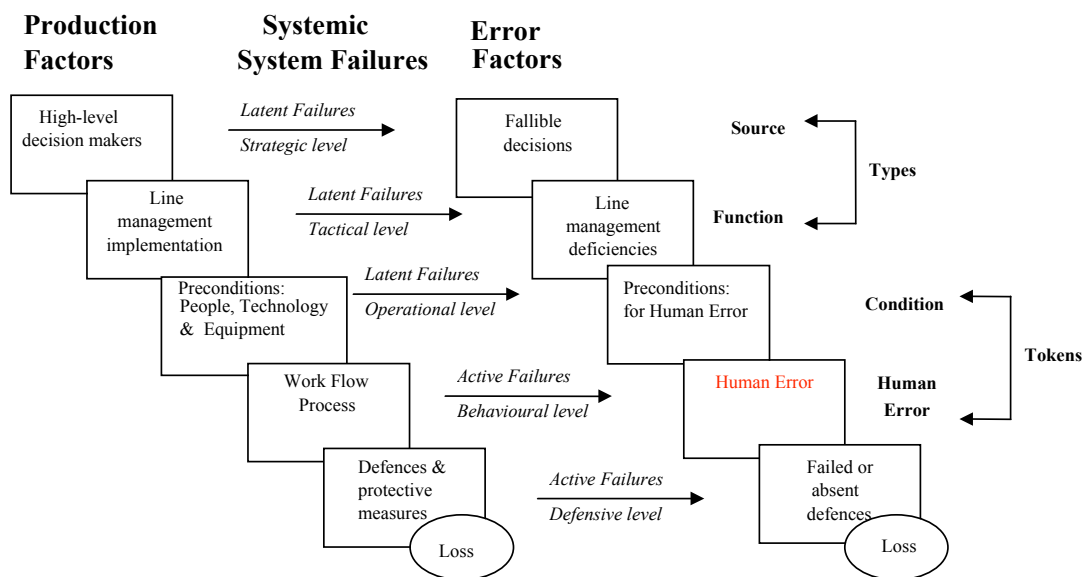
Production Factors

Systemic System Failures

Error Factors

High-level decision makers

Latent Failures

Strategic level

Fallible decisions

Source

Types

Line management implementation

Latent Failures

Tactical level

Line management deficiencies

Function

Preconditions: People, Technology & Equipment

Latent Failures

Operational level

Preconditions: for Human Error

Condition

Tokens

Work Flow Process

Active Failures

Behavioural level

Human Error

Human Error

Defences & protective measures

Active Failures

Defensive level

Failed or absent defences

Loss

Loss